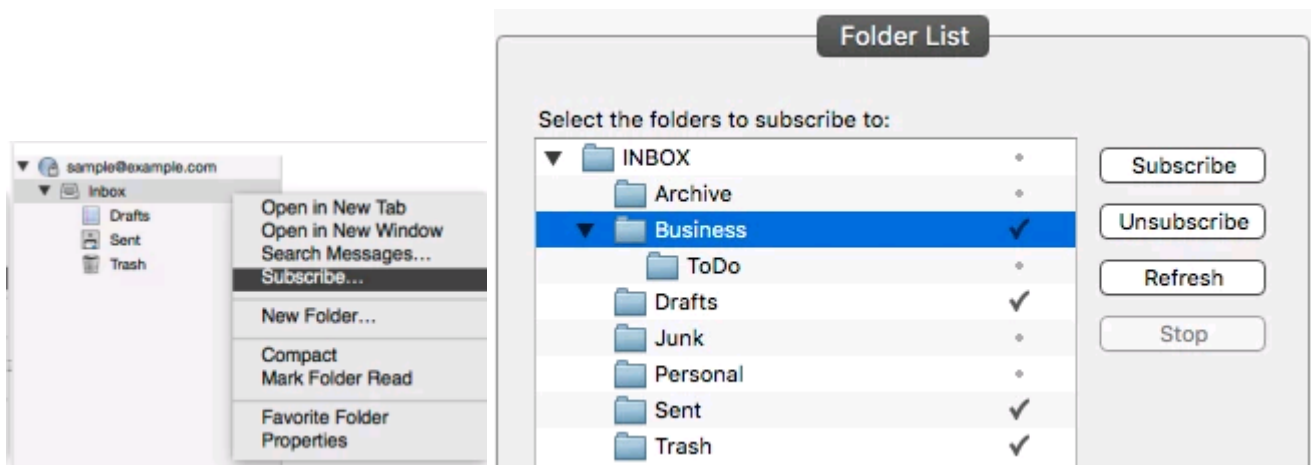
sample@example.com
Inbox
Drafts
Sent
Trash

Open in New Tab
Open in New Window
Search Messages...
Subscribe...
New Folder...
Compact
Mark Folder Read
Favorite Folder
Properties

Folder List

Select the folders to subscribe to:

INBOX
Archive
Business ✓
ToDo
Drafts ✓
Junk
Personal
Sent ✓
Trash ✓

Subscribe
Unsubscribe
Refresh
Stop